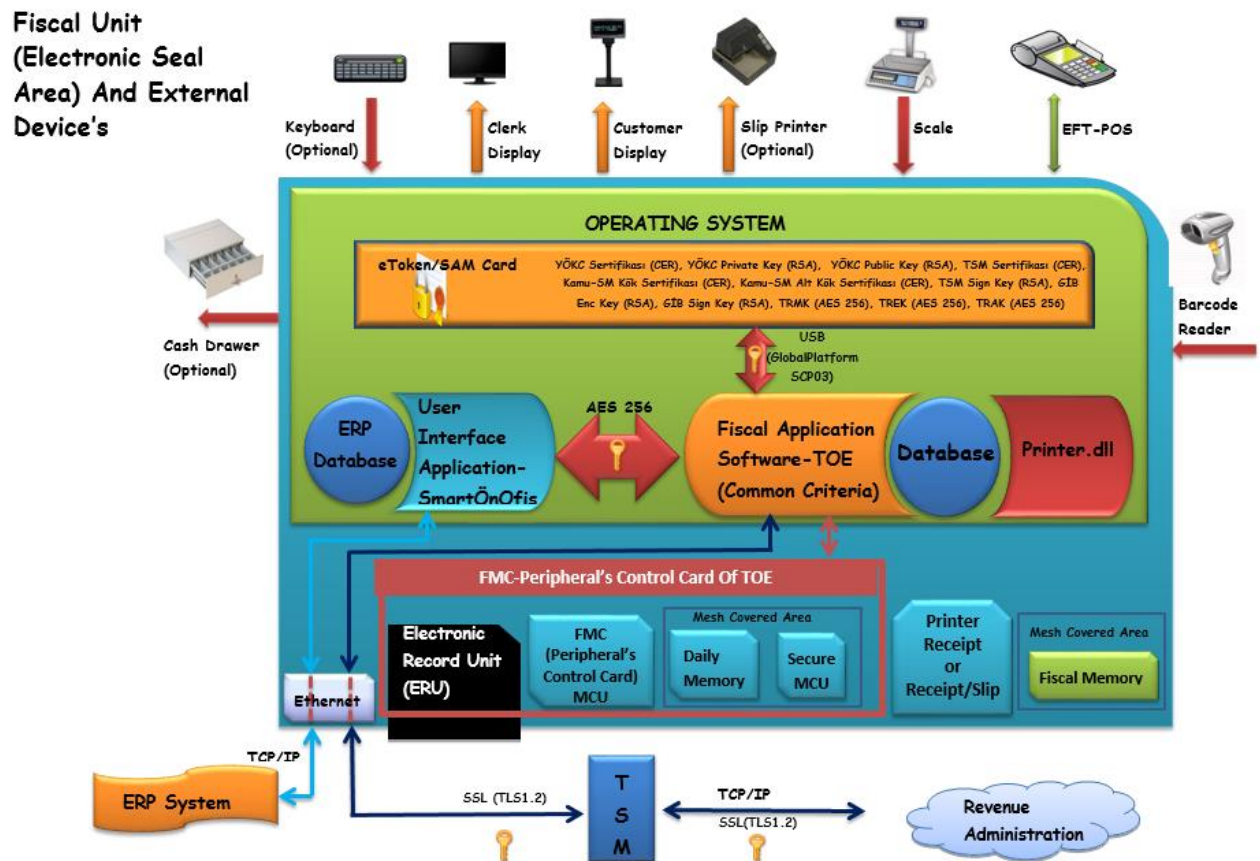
Fiscal Unit (Electronic Seal Area) And External Device's

Keyboard (Optional)

Clerk Display

Customer Display

Slip Printer (Optional)

Scale

EFT-POS

OPERATING SYSTEM

eToken/SAM Card

YÖKC Sertifikası (CER), YÖKC Private Key (RSA), YÖKC Public Key (RSA), TSM Sertifikası (CER), Kamu-SM Kök Sertifikası (CER), Kamu-SM Alt Kök Sertifikası (CER), TSM Sign Key (RSA), GİB Enc Key (RSA), GİB Sign Key (RSA), TRMK (AES 256), TREK (AES 256), TRAK (AES 256)

Barcode Reader

Cash Drawer (Optional)

USB (GlobalPlatform SCP03)

ERP Database

User Interface Application-SmartÖnOfis

AES 256

Fiscal Application Software-TOE (Common Criteria)

Database

Printer.dll

FMC-Peripheral's Control Card Of TOE

Electronic Record Unit (ERU)

FMC (Peripheral's Control Card) MCU

Mesh Covered Area

Daily Memory

Secure MCU

Printer Receipt or Receipt/Slip

Mesh Covered Area

Fiscal Memory

Ethernet

TCP/IP

ERP System

SSL (TLS1.2)

T S M

TCP/IP

SSL(TLS1.2)

Revenue Administration